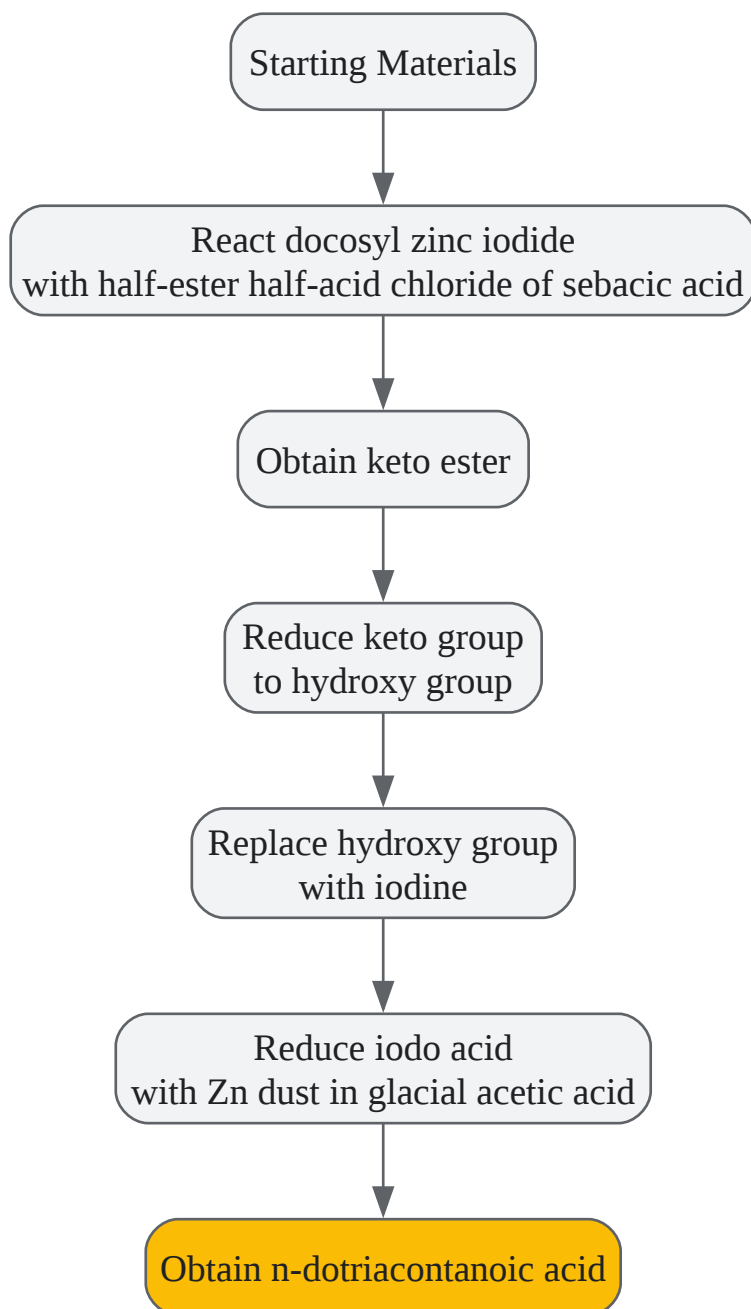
Starting Materials

React docosyl zinc iodide
with half-ester half-acid chloride of sebacic acid

Obtain keto ester

Reduce keto group
to hydroxy group

Replace hydroxy group
with iodine

Reduce iodo acid
with Zn dust in glacial acetic acid

Obtain n-dotriacontanoic acid